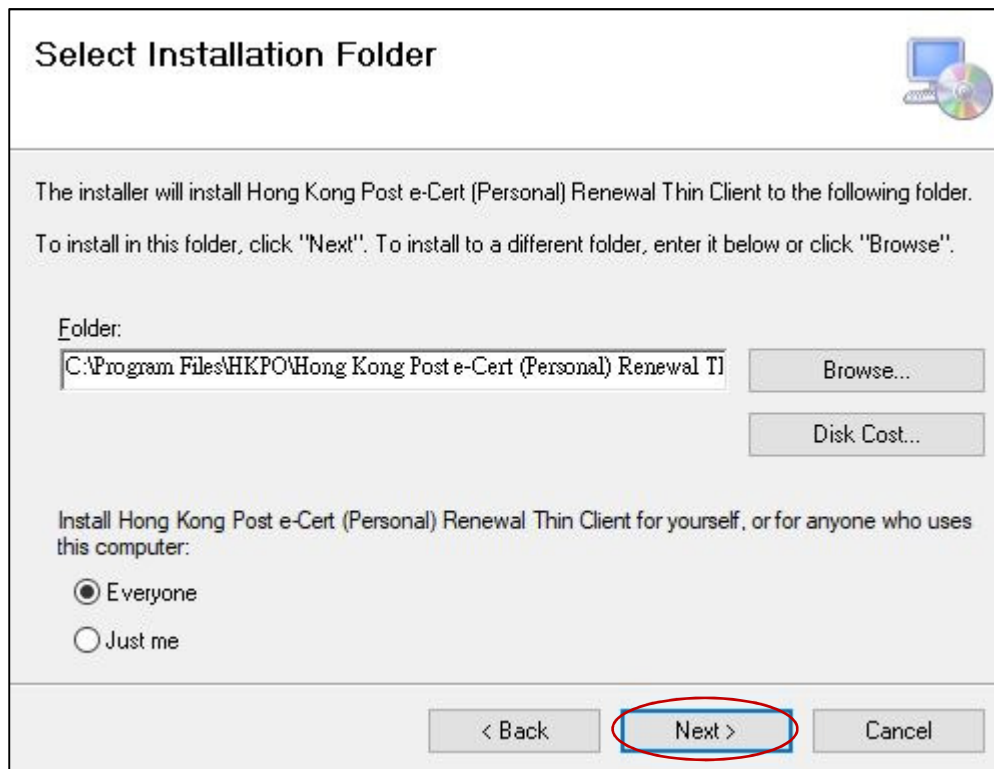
Select Installation Folder

The installer will install Hong Kong Post e-Cert (Personal) Renewal Thin Client to the following folder.

To install in this folder, click "Next". To install to a different folder, enter it below or click "Browse".

Folder:
C:\Program Files\HKPO\Hong Kong Post e-Cert (Personal) Renewal Tl

Browse...

Disk Cost...

Install Hong Kong Post e-Cert (Personal) Renewal Thin Client for yourself, or for anyone who uses this computer:

Everyone

Just me

< Back

Next >

Cancel